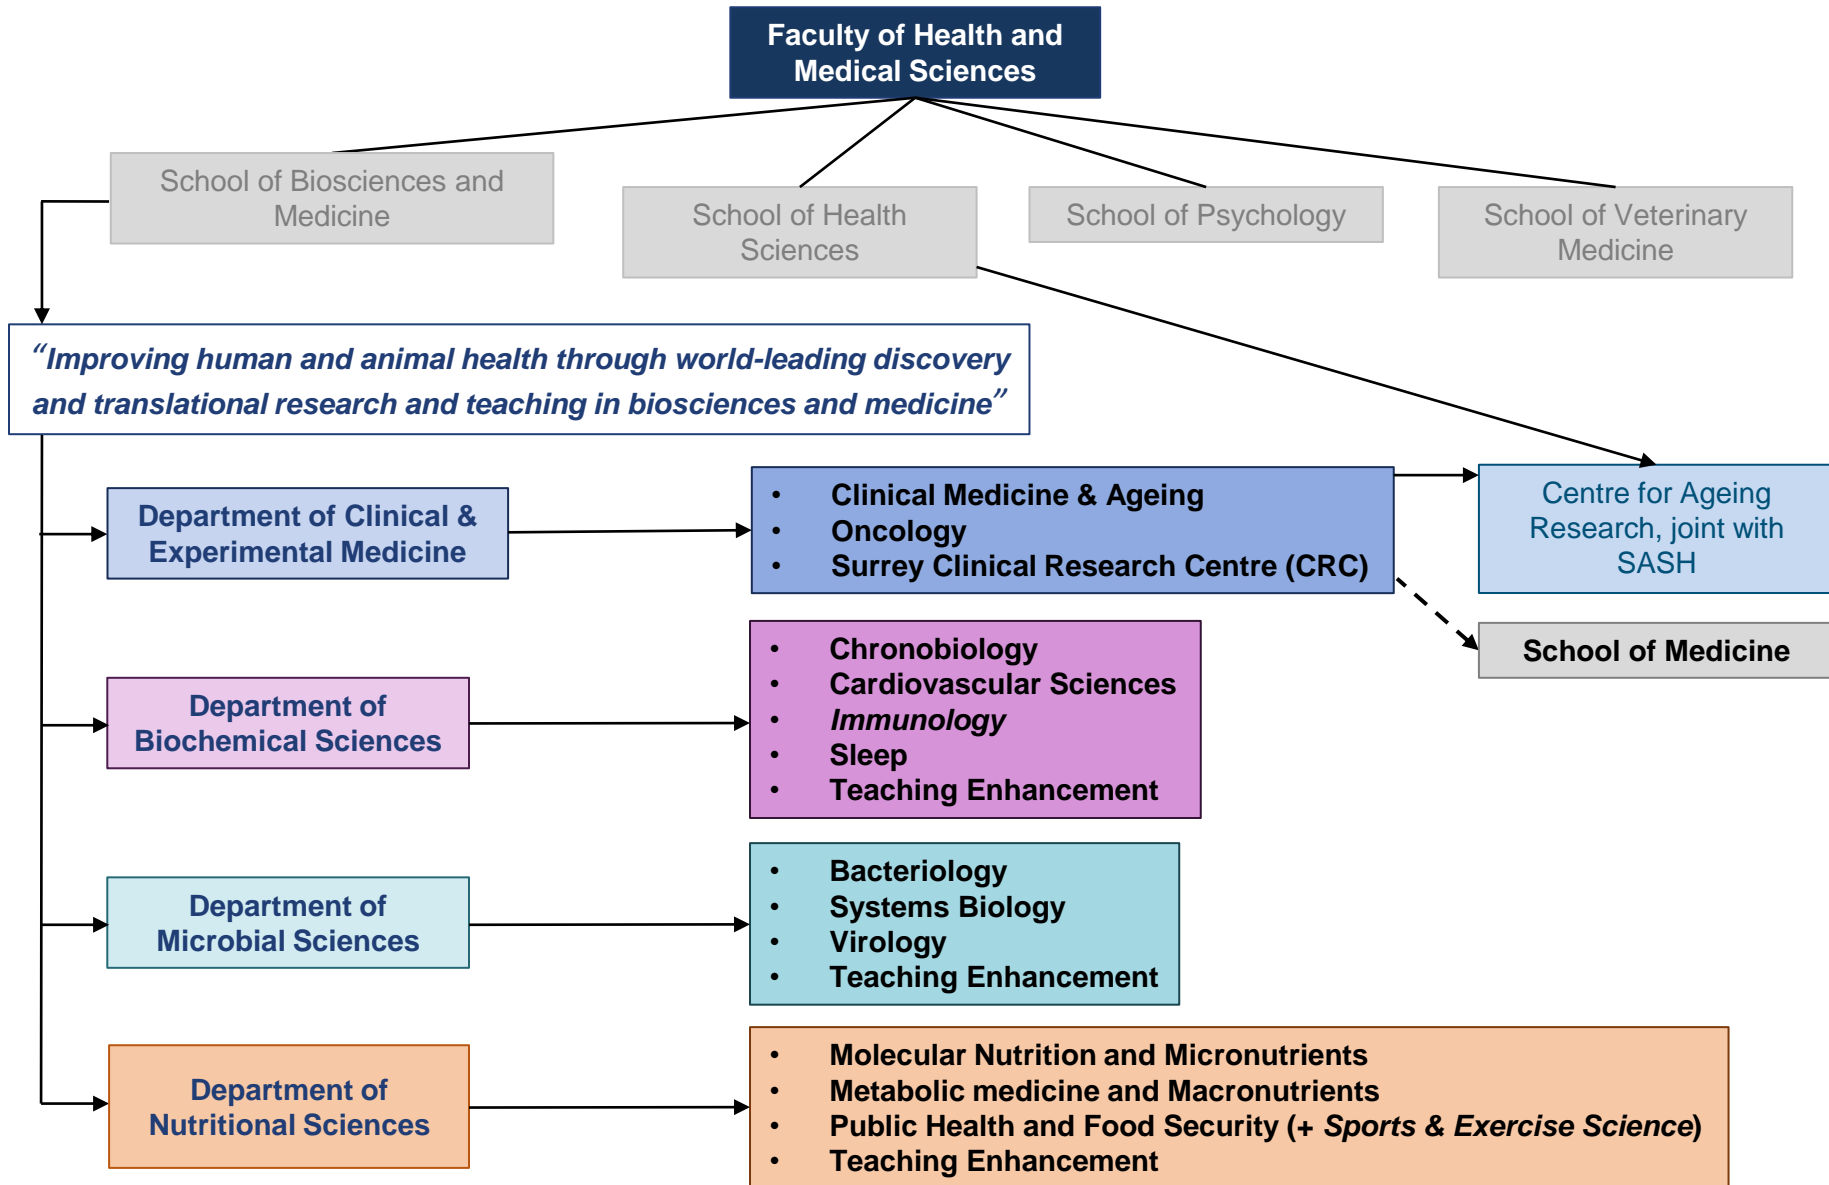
Faculty of Health and Medical Sciences

School of Biosciences and Medicine

School of Health Sciences

School of Psychology

School of Veterinary Medicine

“Improving human and animal health through world-leading discovery and translational research and teaching in biosciences and medicine”

Department of Clinical & Experimental Medicine

- Clinical Medicine & Ageing
- Oncology
- Surrey Clinical Research Centre (CRC)

Centre for Ageing Research, joint with SASH

School of Medicine

Department of Biochemical Sciences

- Chronobiology
- Cardiovascular Sciences
- *Immunology*
- Sleep
- Teaching Enhancement

Department of Microbial Sciences

- Bacteriology
- Systems Biology
- Virology
- Teaching Enhancement

Department of Nutritional Sciences

- Molecular Nutrition and Micronutrients
- Metabolic medicine and Macronutrients
- Public Health and Food Security (+ *Sports & Exercise Science*)
- Teaching Enhancement